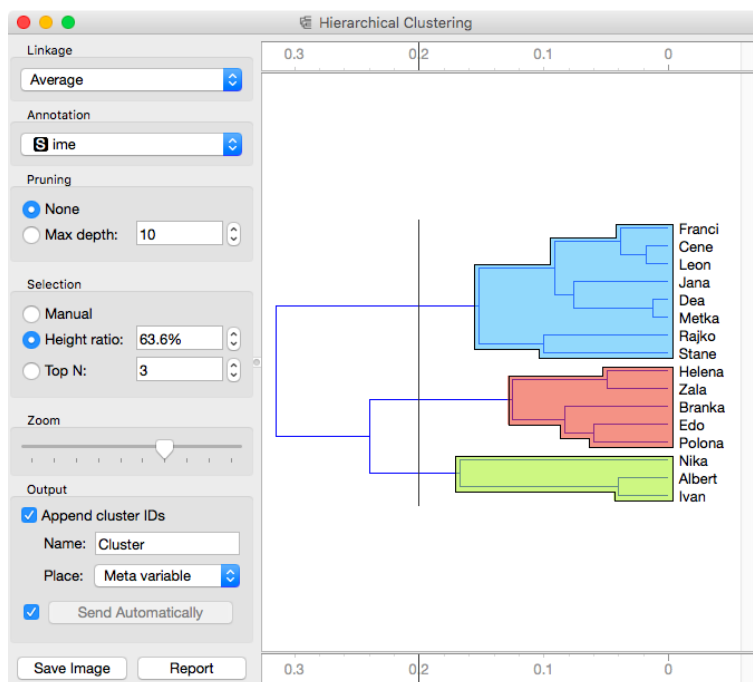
Hierarchical Clustering

Linkage
Average

Annotation
S ime

Pruning
None
Max depth: 10

Selection
Manual
Height ratio: 63.6%
Top N: 3

Zoom

Output
Append cluster IDs
Name: Cluster
Place: Meta variable
Send Automatically

Save Image
Report

0.3 0.2 0.1 0

Franci
Cene
Leon
Jana
Dea
Metka
Rajko
Stane
Helena
Zala
Branka
Edo
Polona
Nika
Albert
Ivan

0.3 0.2 0.1 0